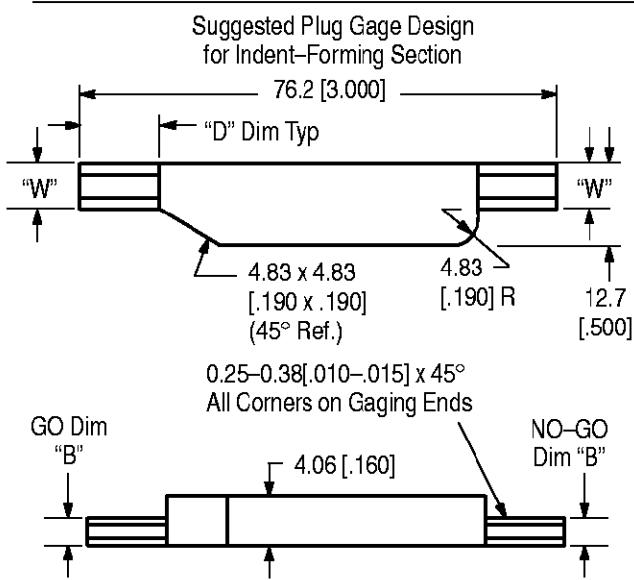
Suggested Plug Gage Design
for Indent–Forming Section

76.2 [3.000]

"D" Dim Typ

"W"

"W"

4.83 x 4.83
[.190 x .190]
(45° Ref.)

4.83
[.190] R

12.7
[.500]

0.25–0.38[.010–.015] x 45°
All Corners on Gaging Ends

GO Dim
"B"

4.06 [.160]

NO–GO
Dim "B"